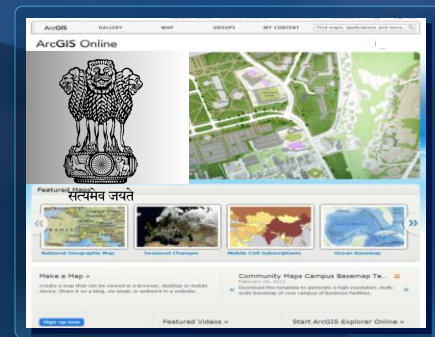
ArcGIS GALLERY MAP GROUPS MY CONTENT Find maps, applications and more...

ArcGIS Online

सत्यमेव जयते

Featured Maps

National Geographic Map

Seasonal Changes

Mobile Cell Subscriptions

Ocean Basemap

Make a Map »

Create a map that can be viewed in a browser, desktop or mobile device. Share it on a blog, via email, or embed it in a website.

Community Maps Campus Basemap Te...

February 09, 2012

Download this template to generate a high resolution, multi-scale basemap of your campus of business facilities.

Sign up now

Featured Videos »

Start ArcGIS Explorer Online »